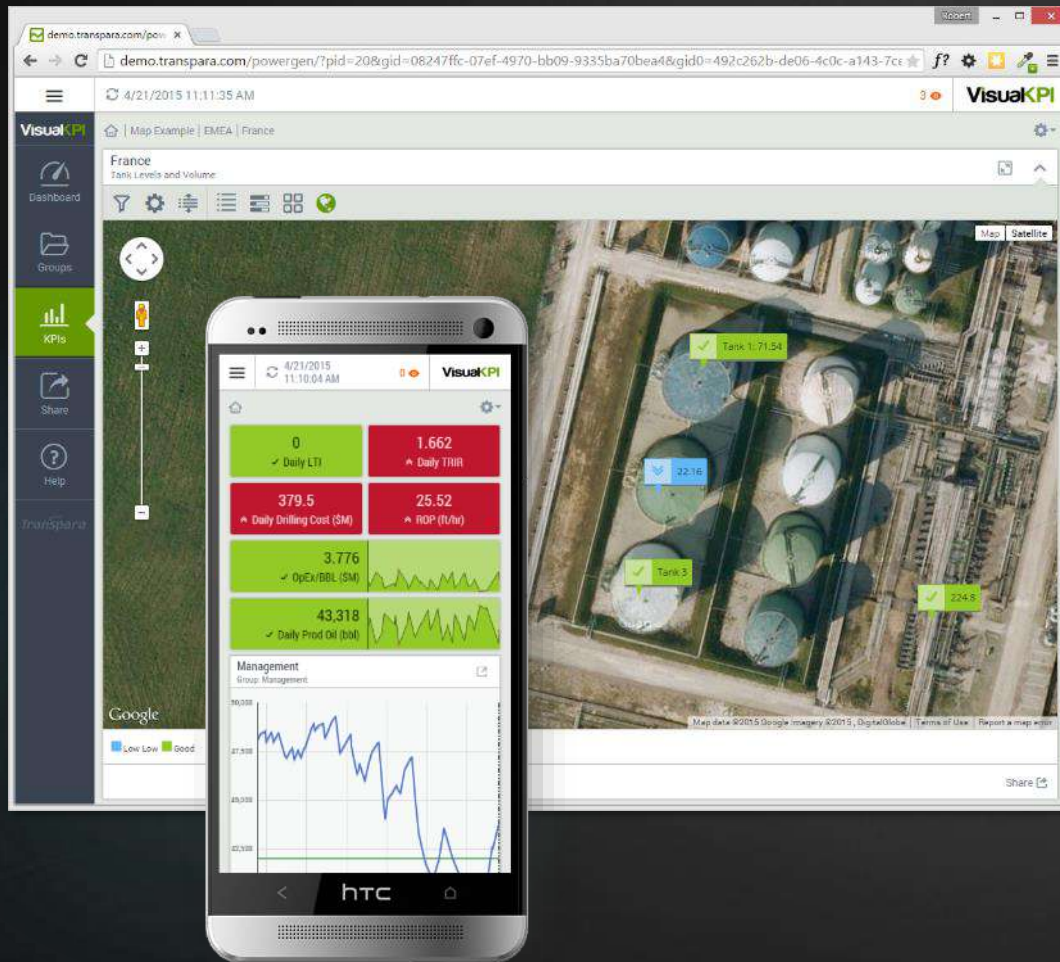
demo.transpara.com/pow ×

Robert

demo.transpara.com/powergen/?pid=20&gid=08247ffc-07ef-4970-bb09-9335ba70bea4&gid0=492c262b-de06-4c0c-a143-7ce

4/21/2015 11:11:35 AM

3

VisualKPI

VisualKPI

Map Example | EMEA | France

Dashboard

Groups

KPIs

Share

Help

Transpara

France
Tank Levels and Volume

Map Satellite

Tank 1: 71.54

22.16

Tank 3

224.9

Google

Map data ©2015 Google Imagery ©2015, DigitalGlobe | Terms of Use | Report a map error

Low Low Good

Share

4/21/2015 11:10:04 AM

0

VisualKPI

| Value | Label |
|---|---|
| 0 | ✓ Daily LTI |
| 1.662 | ^ Daily TRIR |
| 379.5 | ^ Daily Drilling Cost ($M) |
| 25.52 | ^ ROP (ft/hr) |
| 3.776 | ✓ OpEx/BBL ($M) |
| 43,318 | ✓ Daily Prod Oil (bbl) |

Management
Group: Management

50,000
47,500
45,000
42,500

htc